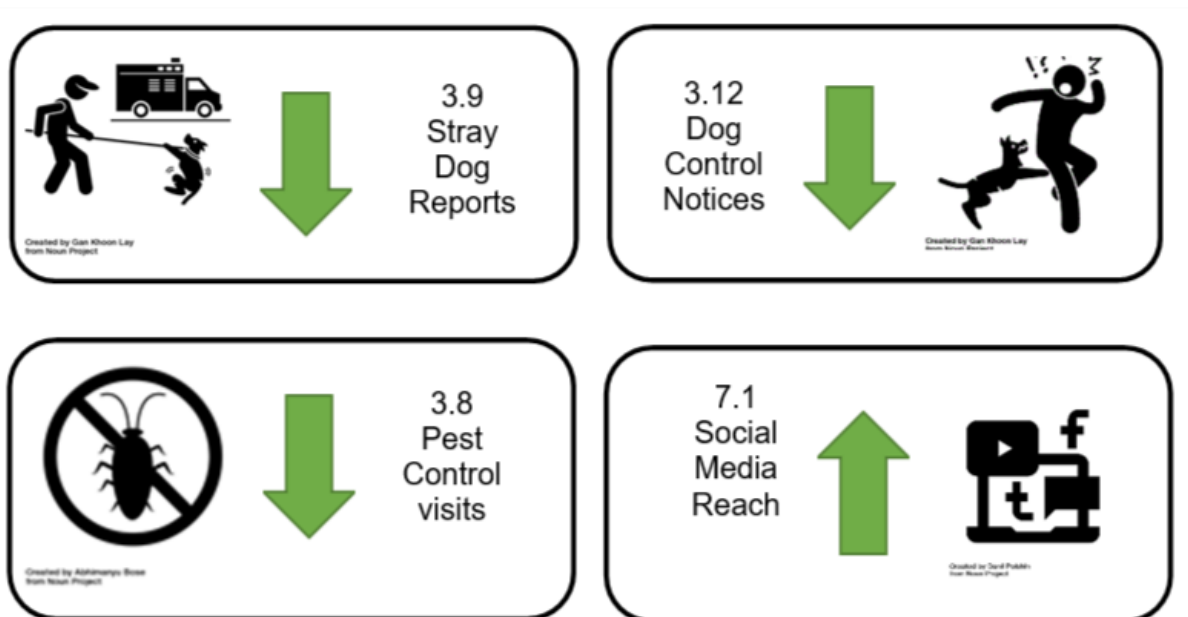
Created by Gan Khoon Lay from Noun Project

3.9 Stray Dog Reports

3.12 Dog Control Notices

Created by Gan Khoon Lay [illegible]

Created by Abhimanyu Bose from Noun Project

3.8 Pest Control visits

7.1 Social Media Reach

Created by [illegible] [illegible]